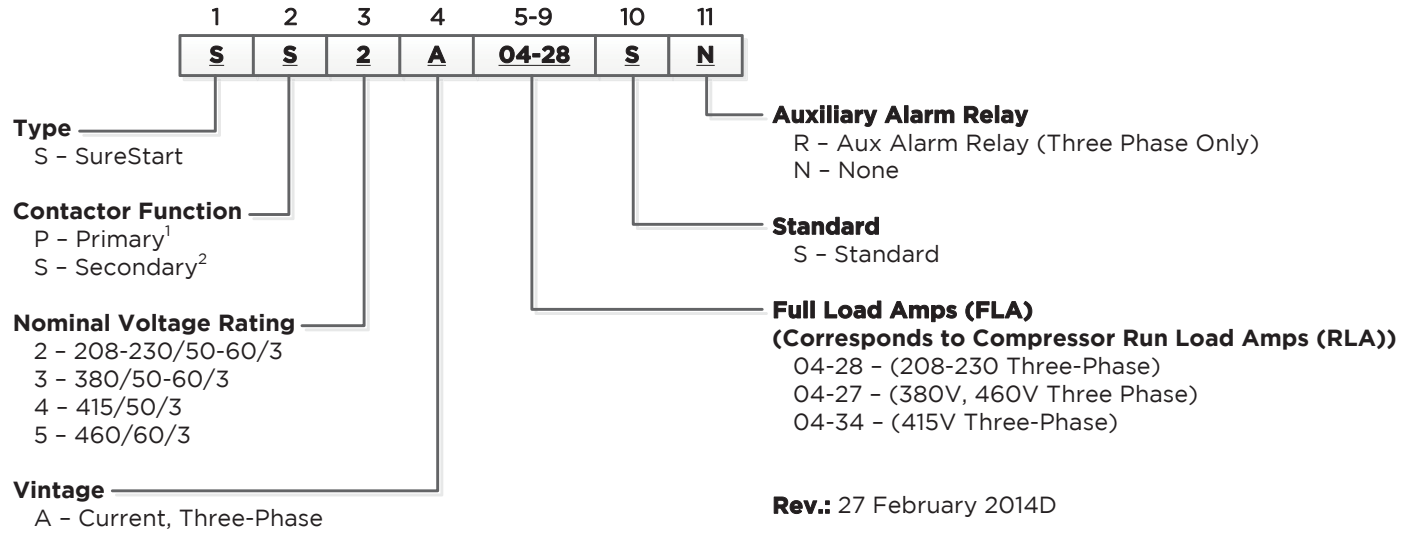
| 1 | 2 | 3 | 4 | 5-9 | 10 | 11 |
|---|---|---|---|---|---|---|
| S | S | 2 | A | 04-28 | S | N |

Type
S – SureStart

Contactor Function
P – Primary$^1$
S – Secondary$^2$

Nominal Voltage Rating
2 – 208-230/50-60/3
3 – 380/50-60/3
4 – 415/50/3
5 – 460/60/3

Vintage
A – Current, Three-Phase

Auxiliary Alarm Relay
R – Aux Alarm Relay (Three Phase Only)
N – None

Standard
S – Standard

Full Load Amps (FLA)
(Corresponds to Compressor Run Load Amps (RLA))
04-28 – (208-230 Three-Phase)
04-27 – (380V, 460V Three Phase)
04-34 – (415V Three-Phase)

Rev.: 27 February 2014D